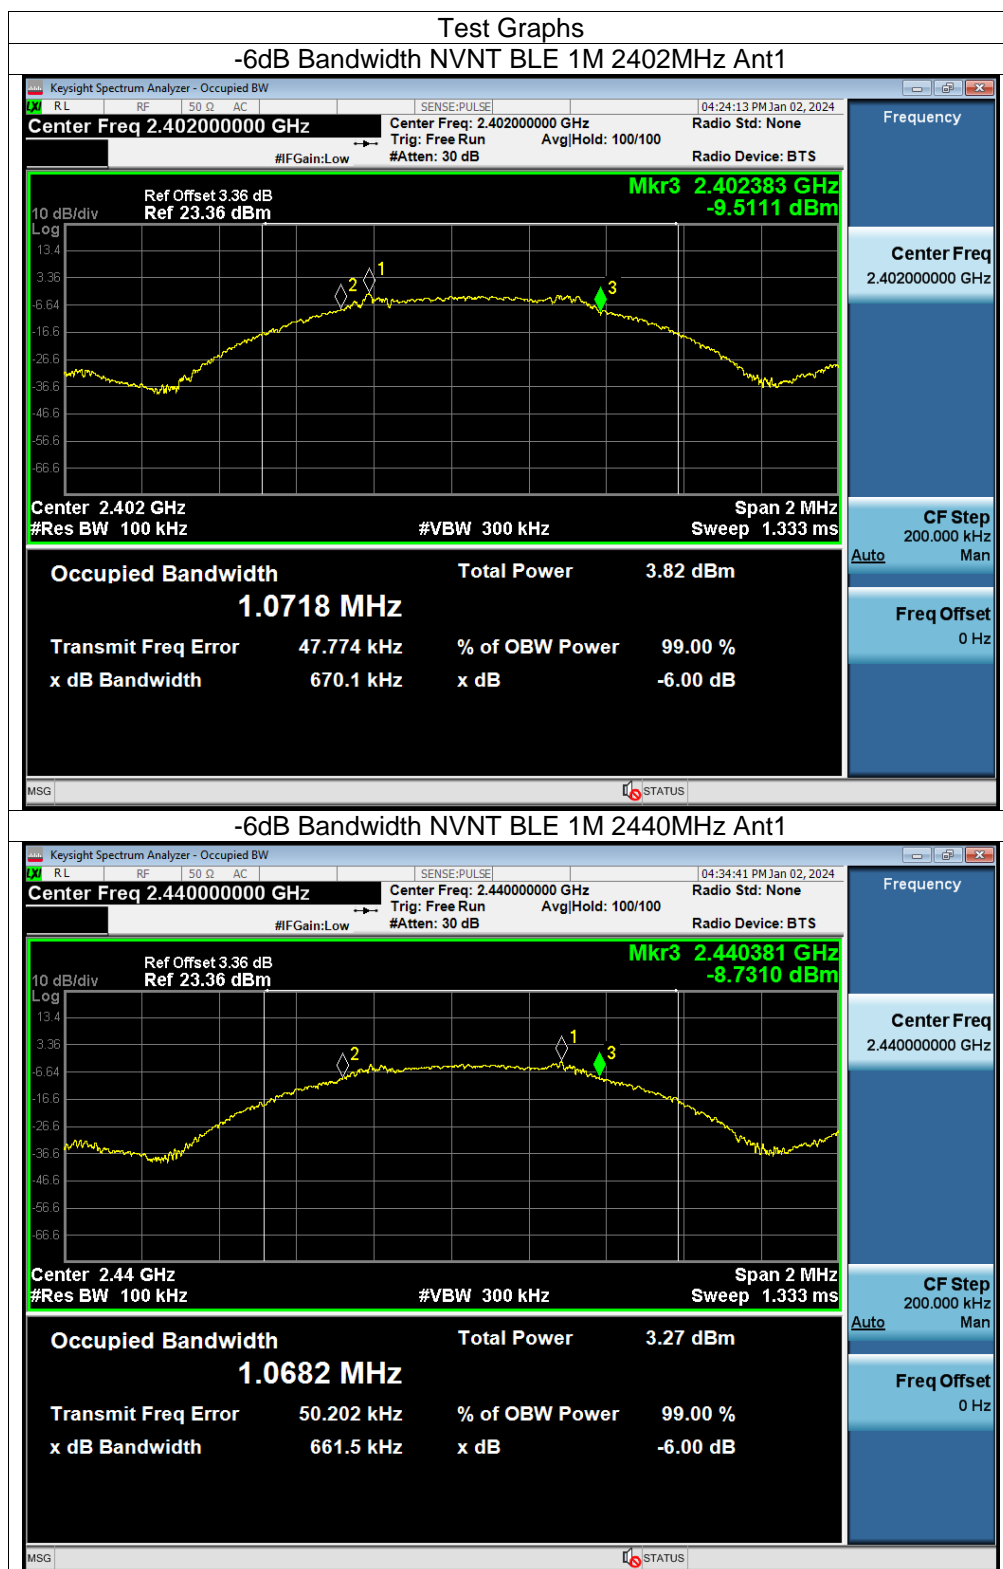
Test Graphs

-6dB Bandwidth NVNT BLE 1M 2402MHz Ant1

Keysight Spectrum Analyzer - Occupied BW

RL RF 50 Ω AC SENSE:PULSE 04:24:13 PM Jan 02, 2024

Center Freq 2.402000000 GHz

Center Freq: 2.402000000 GHz
Trig: Free Run Avg|Hold: 100/100
#IFGain:Low #Atten: 30 dB

Radio Std: None

Radio Device: BTS

Frequency

Ref Offset 3.36 dB
10 dB/div Ref 23.36 dBm
Log

Mkr3 2.402383 GHz
-9.5111 dBm

13.4
3.36
-6.64
-16.6
-26.6
-36.6
-46.6
-56.6
-66.6

1 2 3

Center 2.402 GHz
#Res BW 100 kHz #VBW 300 kHz

Span 2 MHz
Sweep 1.333 ms

Center Freq
2.402000000 GHz

CF Step
200.000 kHz
Auto Man

Freq Offset
0 Hz

Occupied Bandwidth
1.0718 MHz

Total Power 3.82 dBm

Transmit Freq Error 47.774 kHz % of OBW Power 99.00 %

x dB Bandwidth 670.1 kHz x dB -6.00 dB

MSG STATUS

-6dB Bandwidth NVNT BLE 1M 2440MHz Ant1

Keysight Spectrum Analyzer - Occupied BW

RL RF 50 Ω AC SENSE:PULSE 04:34:41 PM Jan 02, 2024

Center Freq 2.440000000 GHz

Center Freq: 2.440000000 GHz
Trig: Free Run Avg|Hold: 100/100
#IFGain:Low #Atten: 30 dB

Radio Std: None

Radio Device: BTS

Frequency

Ref Offset 3.36 dB
10 dB/div Ref 23.36 dBm
Log

Mkr3 2.440381 GHz
-8.7310 dBm

13.4
3.36
-6.64
-16.6
-26.6
-36.6
-46.6
-56.6
-66.6

2 1 3

Center 2.44 GHz
#Res BW 100 kHz #VBW 300 kHz

Span 2 MHz
Sweep 1.333 ms

Center Freq
2.440000000 GHz

CF Step
200.000 kHz
Auto Man

Freq Offset
0 Hz

Occupied Bandwidth
1.0682 MHz

Total Power 3.27 dBm

Transmit Freq Error 50.202 kHz % of OBW Power 99.00 %

x dB Bandwidth 661.5 kHz x dB -6.00 dB

MSG STATUS